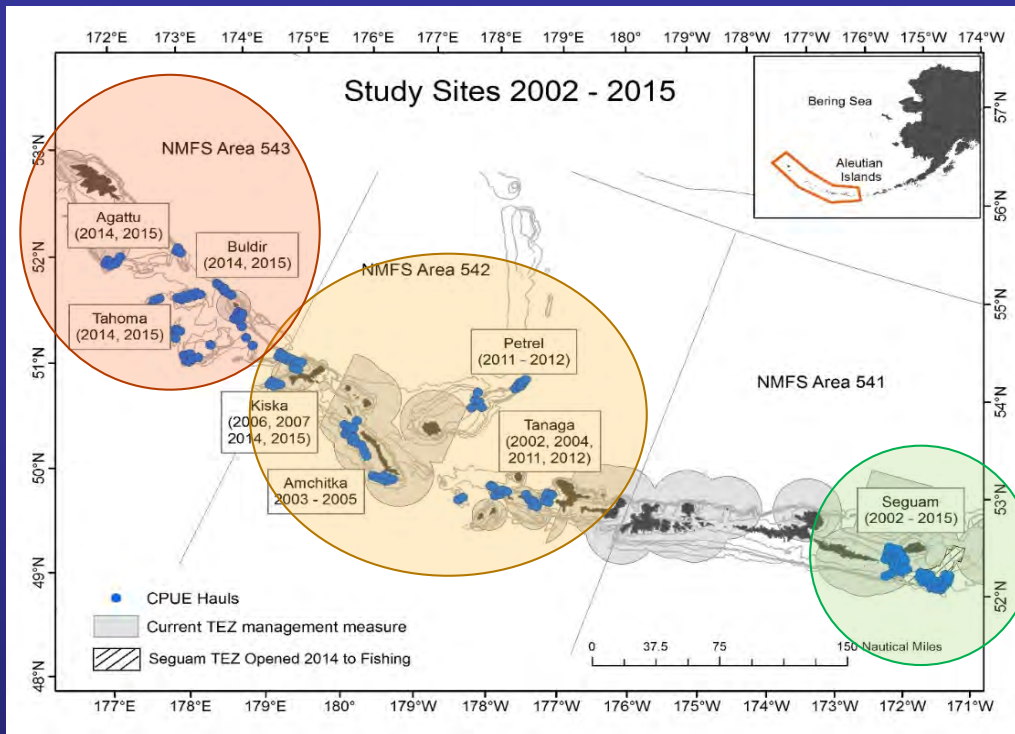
172°E 173°E 174°E 175°E 176°E 177°E 178°E 179°E 180° 179°W 178°W 177°W 176°W 175°W 174°W

Study Sites 2002 - 2015

Bering Sea

Aleutian Islands

NMFS Area 543

Agattu (2014, 2015)

Buldir (2014, 2015)

Tahoma (2014, 2015)

NMFS Area 542

Petrel (2011 - 2012)

NMFS Area 541

Kiska (2006, 2007 2014, 2015)

Tanaga (2002, 2004, 2011, 2012)

Amchitka 2003 - 2005

Seguam (2002 - 2015)

53°N 52°N 51°N 50°N 49°N 48°N

57°N 56°N 55°N 54°N 53°N 52°N

CPUE Hauls

Current TEZ management measure

Seguam TEZ Opened 2014 to Fishing

0 37.5 75 150 Nautical Miles

177°E 178°E 179°E 180° 179°W 178°W 177°W 176°W 175°W 174°W 173°W 172°W 171°W